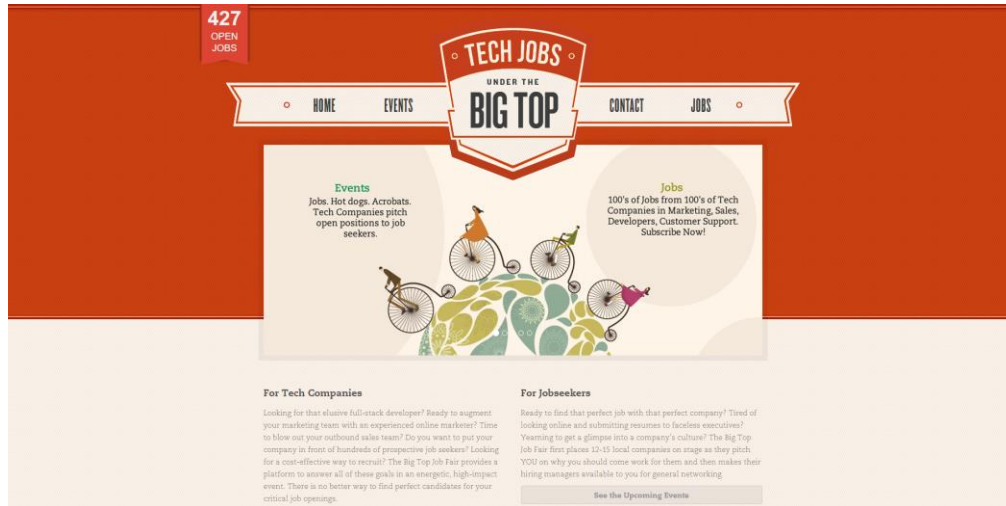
427
OPEN
JOBS

TECH JOBS
UNDER THE
BIG TOP

HOME EVENTS CONTACT JOBS

Events
Jobs. Hot dogs. Acrobats. Tech Companies pitch open positions to job seekers.

Jobs
100's of Jobs from 100's of Tech Companies in Marketing, Sales, Developers, Customer Support. Subscribe Now!

For Tech Companies
Looking for that elusive full-stack developer? Ready to augment your marketing team with an experienced online marketer? Time to blow out your outbound sales team? Do you want to put your company in front of hundreds of prospective job seekers? Looking for a cost-effective way to recruit? The Big Top Job Fair provides a platform to answer all of these goals in an energetic, high-impact event. There is no better way to find perfect candidates for your critical job openings.

For Jobseekers
Ready to find that perfect job with that perfect company? Tired of looking online and submitting resumes to faceless executives? Yearning to get a glimpse into a company's culture? The Big Top Job Fair first places 12-15 local companies on stage as they pitch YOU on why you should come work for them and then makes their hiring managers available to you for general networking.

See the Upcoming Events